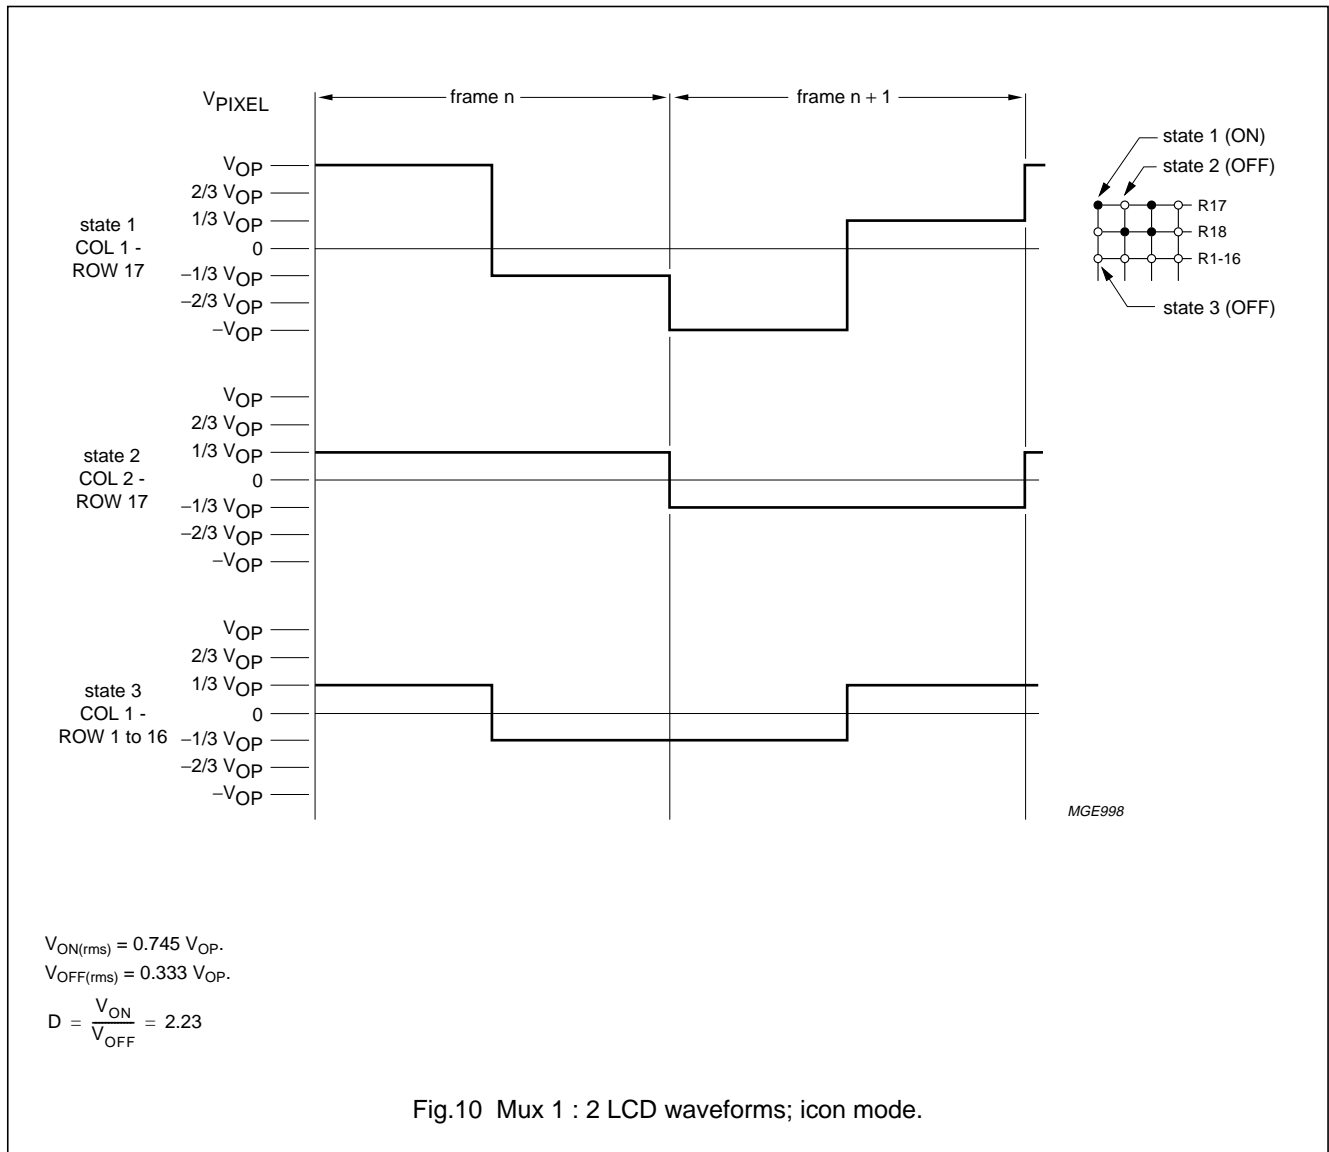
$V_{PIXEL}$

frame n

frame n + 1

state 1 (ON)

state 2 (OFF)

R17

R18

R1-16

state 3 (OFF)

state 1
COL 1 -
ROW 17

$V_{OP}$
2/3 $V_{OP}$
1/3 $V_{OP}$
0
−1/3 $V_{OP}$
−2/3 $V_{OP}$
$-V_{OP}$

state 2
COL 2 -
ROW 17

$V_{OP}$
2/3 $V_{OP}$
1/3 $V_{OP}$
0
−1/3 $V_{OP}$
−2/3 $V_{OP}$
$-V_{OP}$

state 3
COL 1 -
ROW 1 to 16

$V_{OP}$
2/3 $V_{OP}$
1/3 $V_{OP}$
0
−1/3 $V_{OP}$
−2/3 $V_{OP}$
$-V_{OP}$

MGE998

$V_{ON(rms)}$ = 0.745 $V_{OP}$.

$V_{OFF(rms)}$ = 0.333 $V_{OP}$.

$D = \frac{V_{ON}}{V_{OFF}} = 2.23$

Fig.10 Mux 1 : 2 LCD waveforms; icon mode.